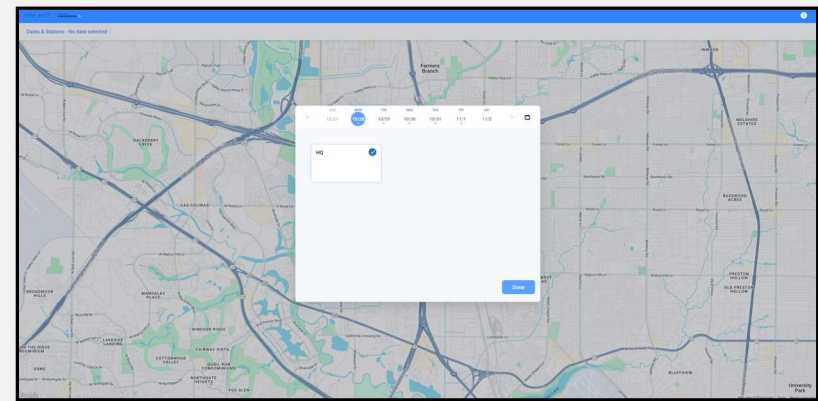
Dates & Stations - No date selected

SUN 10/27
MON 10/28
TUE 10/29
WED 10/30
THU 10/31
FRI 11/1
SAT 11/2

HQ

Done

Farmers Branch
HACKBERRY CREEK
LAS COLINAS
BROADMOOR HILLS
MANDALAY PLACE
WINDSOR RIDGE
LAKESIDE LANDING
FAIRWAY VISTA
COTTONWOOD VALLEY
VILLA DEL SOL CONDOMINIUMS
NORTHGATE HEIGHTS
FOX GLEN
WEST
WILSHIRE ESTATES
RUSHWOOD ACRES
PRESTON HOLLOW
OLD PRESTON HOLLOW
BLUFFVIEW
University Park